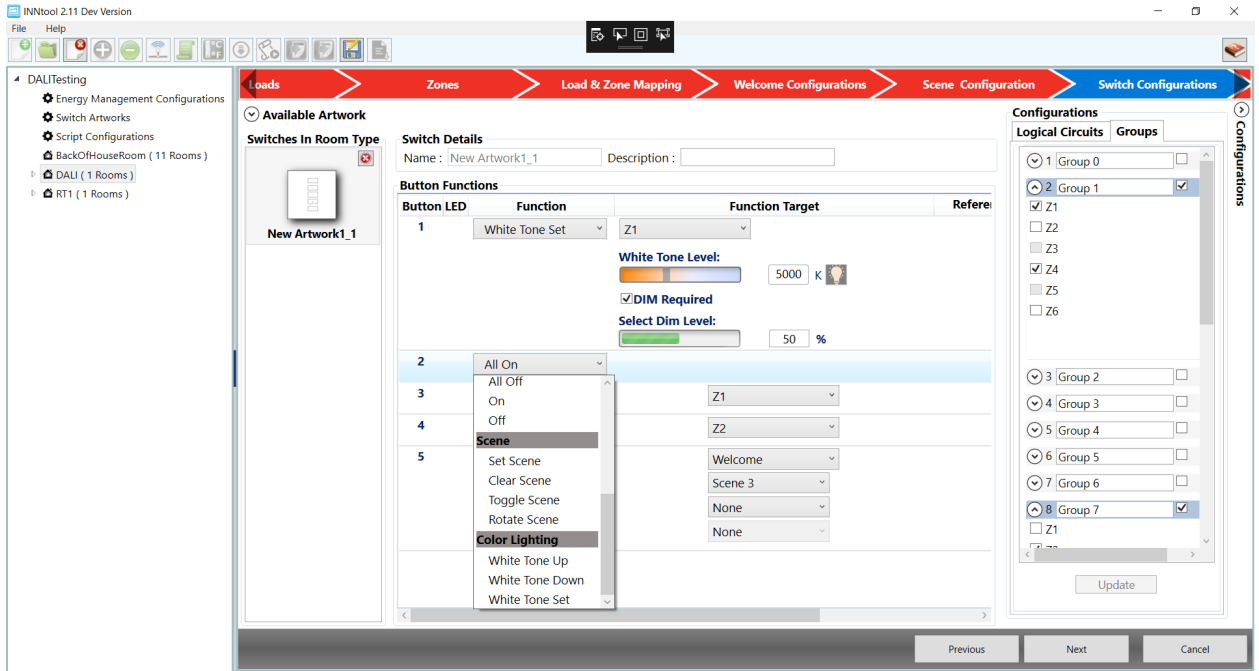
INNtool 2.11 Dev Version
File Help

DALITesting
Energy Management Configurations
Switch Artworks
Script Configurations
BackOfHouseRoom ( 11 Rooms )
DALI ( 1 Rooms )
RT1 ( 1 Rooms )

Loads | Zones | Load & Zone Mapping | Welcome Configurations | Scene Configuration | Switch Configurations

Available Artwork
Switches In Room Type
New Artwork1_1

Switch Details
Name : New Artwork1_1 Description :

Button Functions

| Button | LED | Function | Function Target | Referen |
|---|---|---|---|---|
| 1 | | White Tone Set | Z1 | |
| 2 | | All On | | |
| 3 | | | Z1 | |
| 4 | | | Z2 | |
| 5 | | | Welcome | |

White Tone Level:
5000 K
DIM Required
Select Dim Level:
50 %

All Off
On
Off
Scene
Set Scene
Clear Scene
Toggle Scene
Rotate Scene
Color Lighting
White Tone Up
White Tone Down
White Tone Set

Scene 3
None
None

Configurations
Logical Circuits Groups
1 Group 0
2 Group 1
Z1
Z2
Z3
Z4
Z5
Z6
3 Group 2
4 Group 3
5 Group 4
6 Group 5
7 Group 6
8 Group 7
Z1
Update

Configurations

Previous Next Cancel